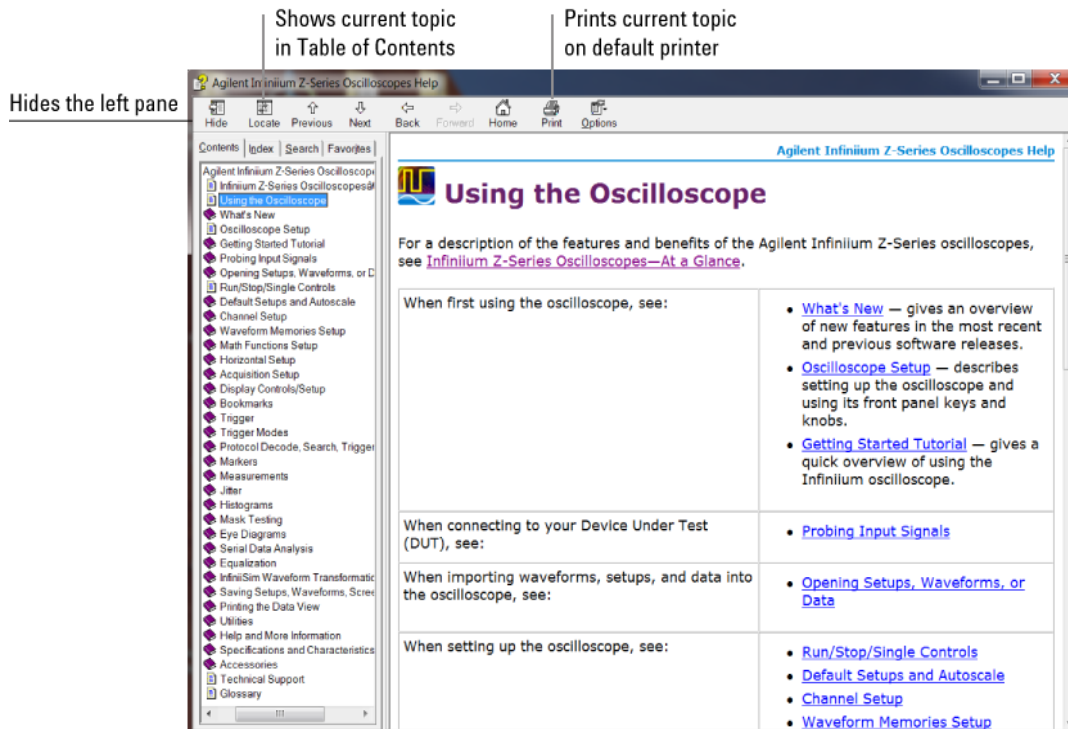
Shows current topic in Table of Contents

Prints current topic on default printer

Hides the left pane

Agilent Infiniium Z-Series Oscilloscopes Help

Hide Locate Previous Next Back Forward Home Print Options

Contents Index Search Favorites

Agilent Infiniium Z-Series Oscilloscope
Infiniium Z-Series Oscilloscopes
Using the Oscilloscope
What's New
Oscilloscope Setup
Getting Started Tutorial
Probing Input Signals
Opening Setups, Waveforms, or D
Run/Stop/Single Controls
Default Setups and Autoscale
Channel Setup
Waveform Memories Setup
Math Functions Setup
Horizontal Setup
Acquisition Setup
Display Controls/Setup
Bookmarks
Trigger
Trigger Modes
Protocol Decode, Search, Trigger
Markers
Measurements
Jitter
Histograms
Mask Testing
Eye Diagrams
Serial Data Analysis
Equalization
InfiniiSim Waveform Transformatic
Saving Setups, Waveforms, Scree
Printing the Data View
Utilities
Help and More Information
Specifications and Characteristics
Accessories
Technical Support
Glossary

Agilent Infiniium Z-Series Oscilloscopes Help

Using the Oscilloscope

For a description of the features and benefits of the Agilent Infiniium Z-Series oscilloscopes, see Infiniium Z-Series Oscilloscopes—At a Glance.

| When first using the oscilloscope, see: | • What's New — gives an overview of new features in the most recent and previous software releases. • Oscilloscope Setup — describes setting up the oscilloscope and using its front panel keys and knobs. • Getting Started Tutorial — gives a quick overview of using the Infiniium oscilloscope. |
|---|---|
| When connecting to your Device Under Test (DUT), see: | • Probing Input Signals |
| When importing waveforms, setups, and data into the oscilloscope, see: | • Opening Setups, Waveforms, or Data |
| When setting up the oscilloscope, see: | • Run/Stop/Single Controls • Default Setups and Autoscale • Channel Setup • Waveform Memories Setup |